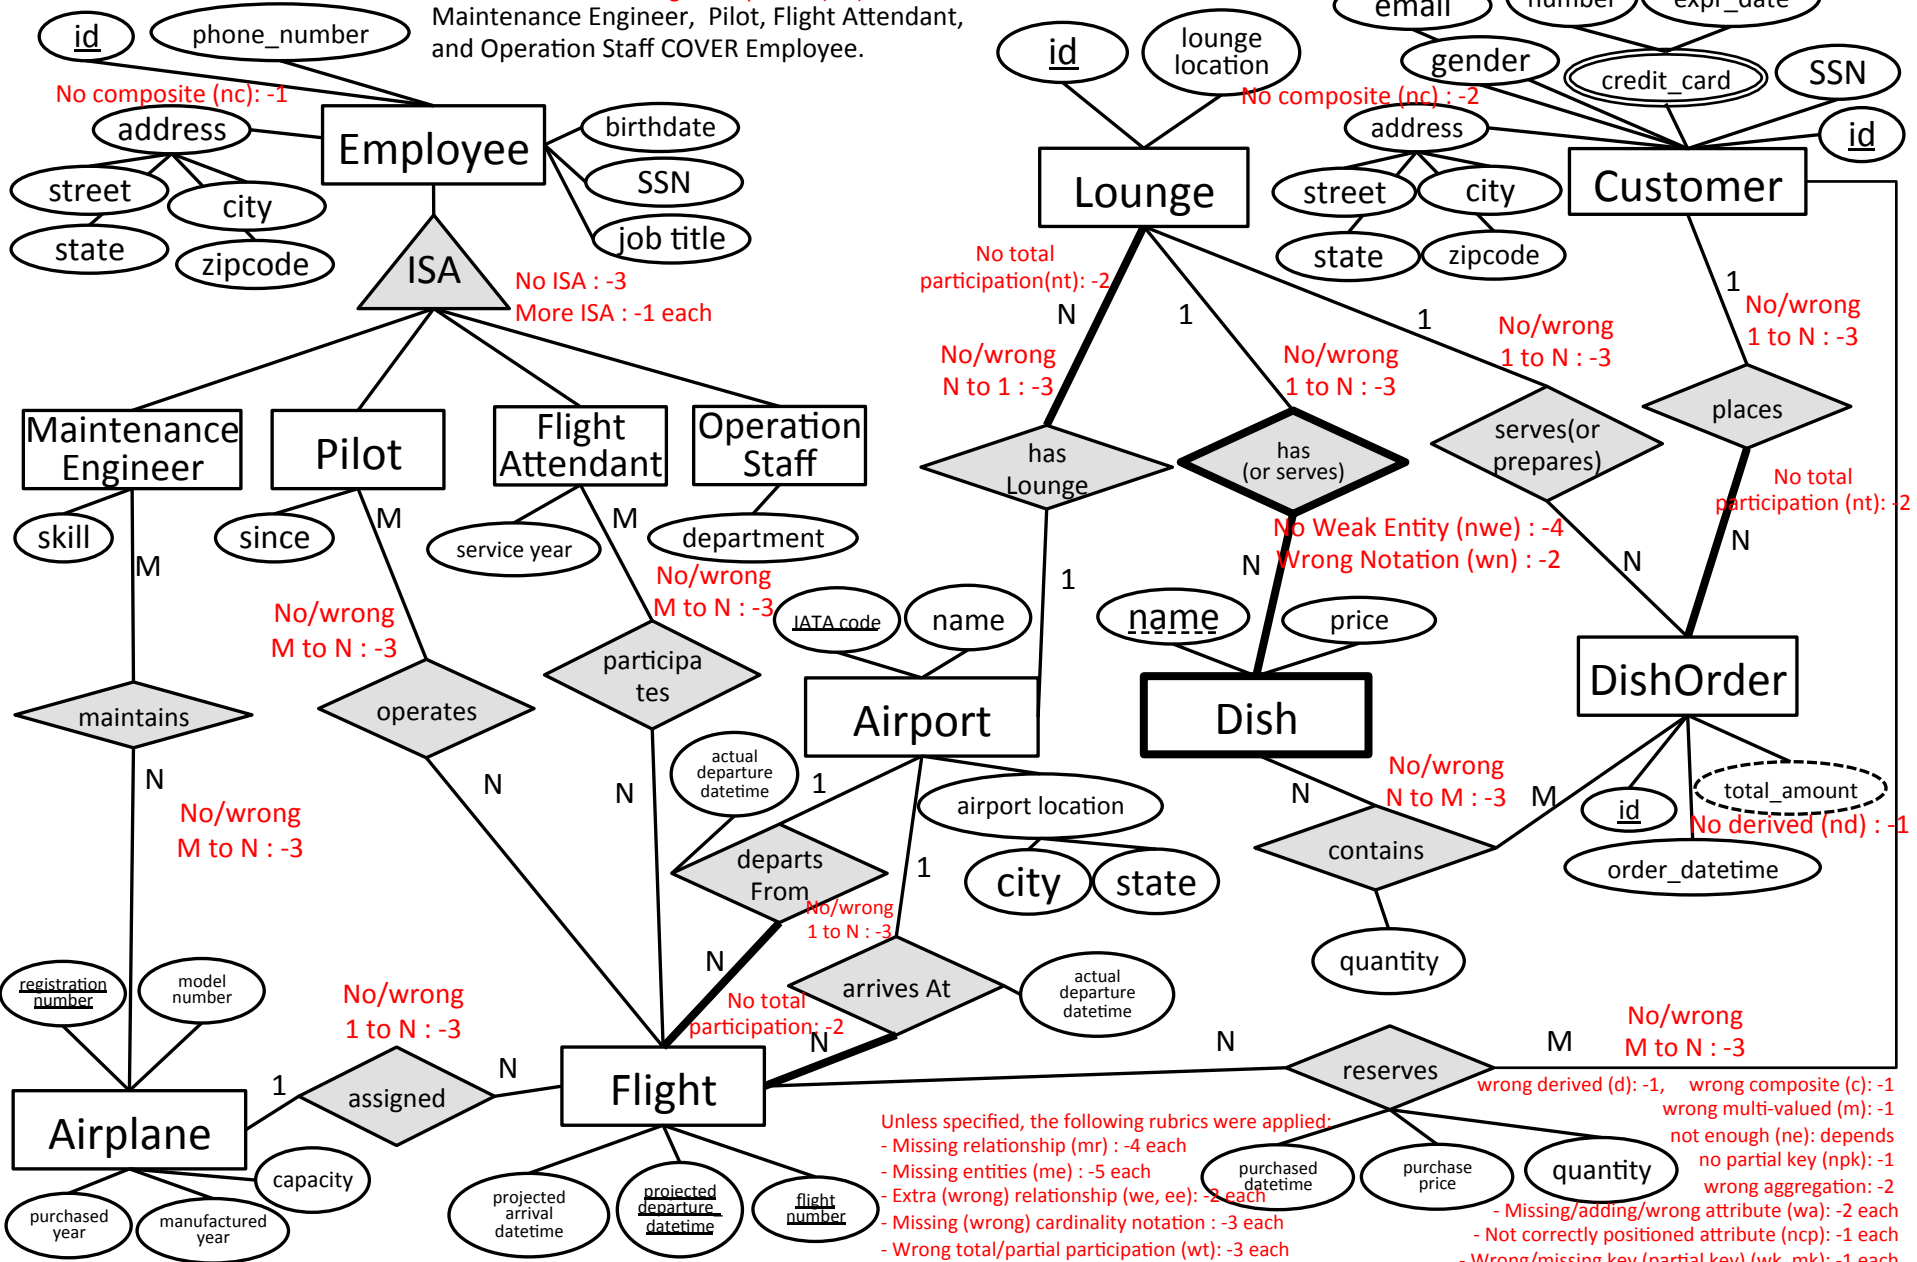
Maintenance Engineer, Pilot, Flight Attendant, and Operation Staff COVER Employee.

id
phone_number
No composite (nc): -1
address
Employee
birthdate
SSN
job title
street
city
state
zipcode
ISA
No ISA : -3
More ISA : -1 each
Maintenance Engineer
Pilot
Flight Attendant
Operation Staff
skill
since
service year
department
M
M
M
No/wrong M to N : -3
No/wrong M to N : -3
maintains
operates
participates
N
No/wrong M to N : -3
N
N

id
lounge location
Lounge
No composite (nc) : -2
email
number
expr_date
gender
credit_card
SSN
address
id
street
city
Customer
state
zipcode
No total participation(nt): -2
N
1
1
1
No/wrong N to 1 : -3
No/wrong 1 to N : -3
No/wrong 1 to N : -3
No/wrong 1 to N : -3
places
has Lounge
has (or serves)
serves(or prepares)
No total participation (nt): -2
No Weak Entity (nwe) : -4
Wrong Notation (wn) : -2
N
N
N
1
IATA code
name
name
price
Airport
Dish
DishOrder
actual departure datetime
1
airport location
N
No/wrong N to M : -3
M
id
total_amount
No derived (nd) : -1
departs From
city
state
contains
order_datetime
No/wrong 1 to N : -3
1
quantity
N
arrives At
actual departure datetime
registration number
model number
No/wrong 1 to N : -3
No total participation: -2
N
N
M
No/wrong M to N : -3
1
assigned
N
Flight
reserves
Airplane
wrong derived (d): -1,
wrong composite (c): -1
wrong multi-valued (m): -1
not enough (ne): depends
no partial key (npk): -1
wrong aggregation: -2
capacity
Unless specified, the following rubrics were applied:
- Missing relationship (mr) : -4 each
- Missing entities (me) : -5 each
- Extra (wrong) relationship (we, ee): -2 each
- Missing (wrong) cardinality notation : -3 each
- Wrong total/partial participation (wt): -3 each
purchased year
manufactured year
projected arrival datetime
projected departure datetime
flight number
purchased datetime
purchase price
quantity
- Missing/adding/wrong attribute (wa): -2 each
- Not correctly positioned attribute (ncp): -1 each
- Wrong/missing key (partial key) (wk, mk): -1 each